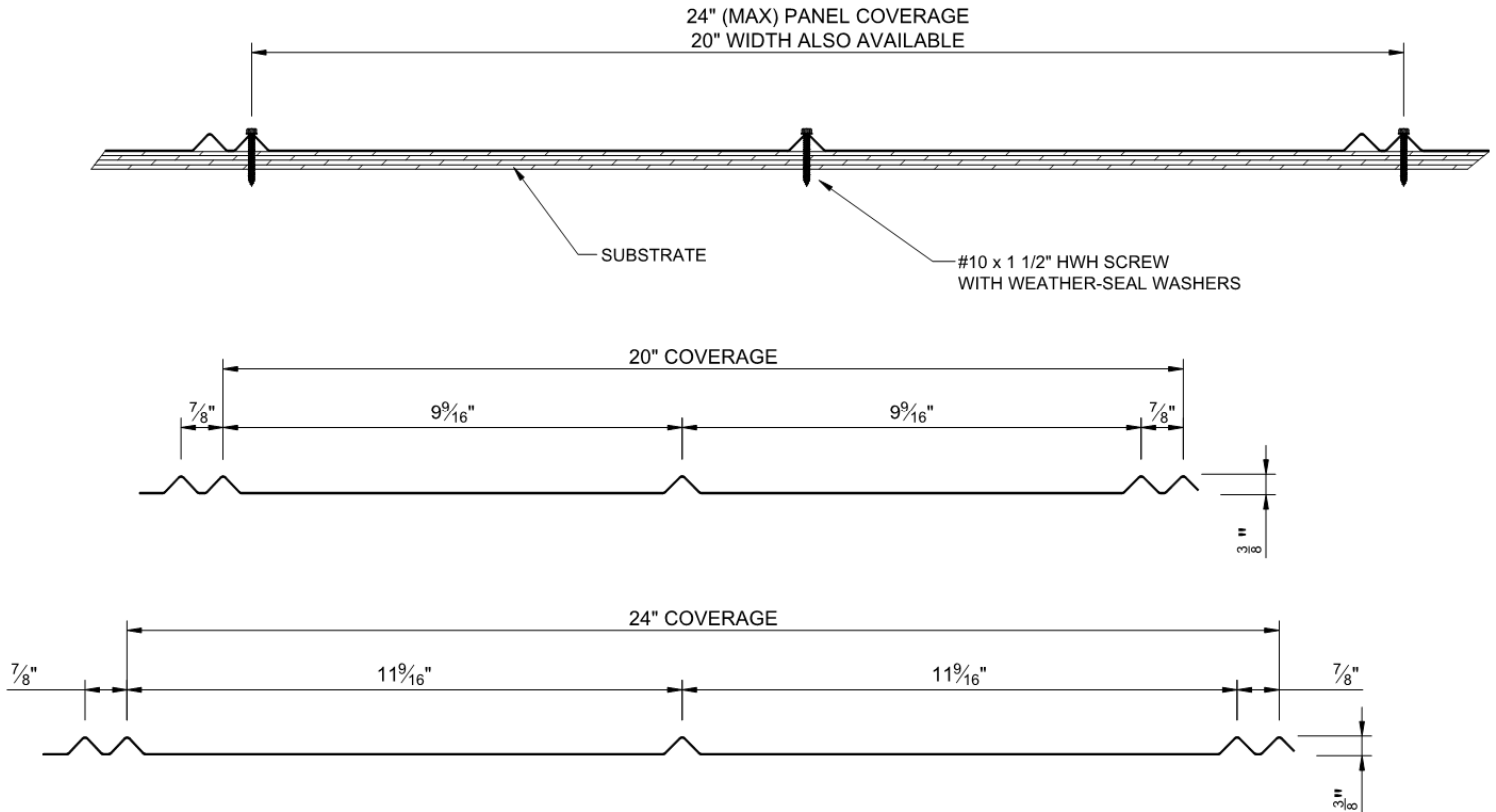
24" (MAX) PANEL COVERAGE
20" WIDTH ALSO AVAILABLE

SUBSTRATE

#10 x 1 1/2" HWH SCREW
WITH WEATHER-SEAL WASHERS

20" COVERAGE

$\frac{7}{8}$"

$9\frac{9}{16}$"

$9\frac{9}{16}$"

$\frac{7}{8}$"

$\frac{3}{8}$"

24" COVERAGE

$\frac{7}{8}$"

$11\frac{9}{16}$"

$11\frac{9}{16}$"

$\frac{7}{8}$"

$\frac{3}{8}$"